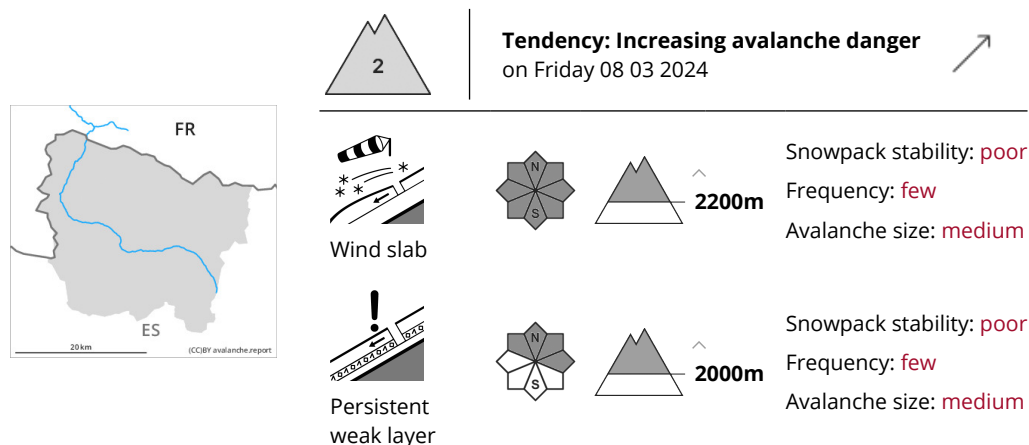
FR

ES

20 km

(CC)BY avalanche.report

2

Tendency: Increasing avalanche danger
on Friday 08 03 2024

Wind slab

N

S

2200m

Snowpack stability: poor

Frequency: few

Avalanche size: medium

Persistent weak layer

N

S

2000m

Snowpack stability: poor

Frequency: few

Avalanche size: medium